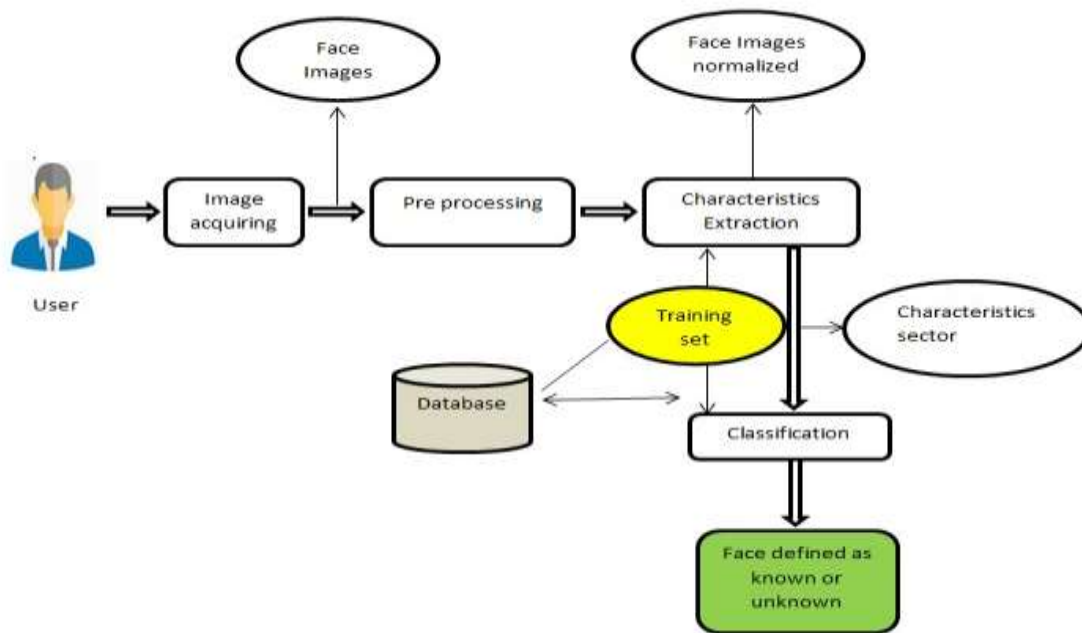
Face Images

Face Images normalized

User

Image acquiring

Pre processing

Characteristics Extraction

Training set

Characteristics sector

Database

Classification

Face defined as known or unknown